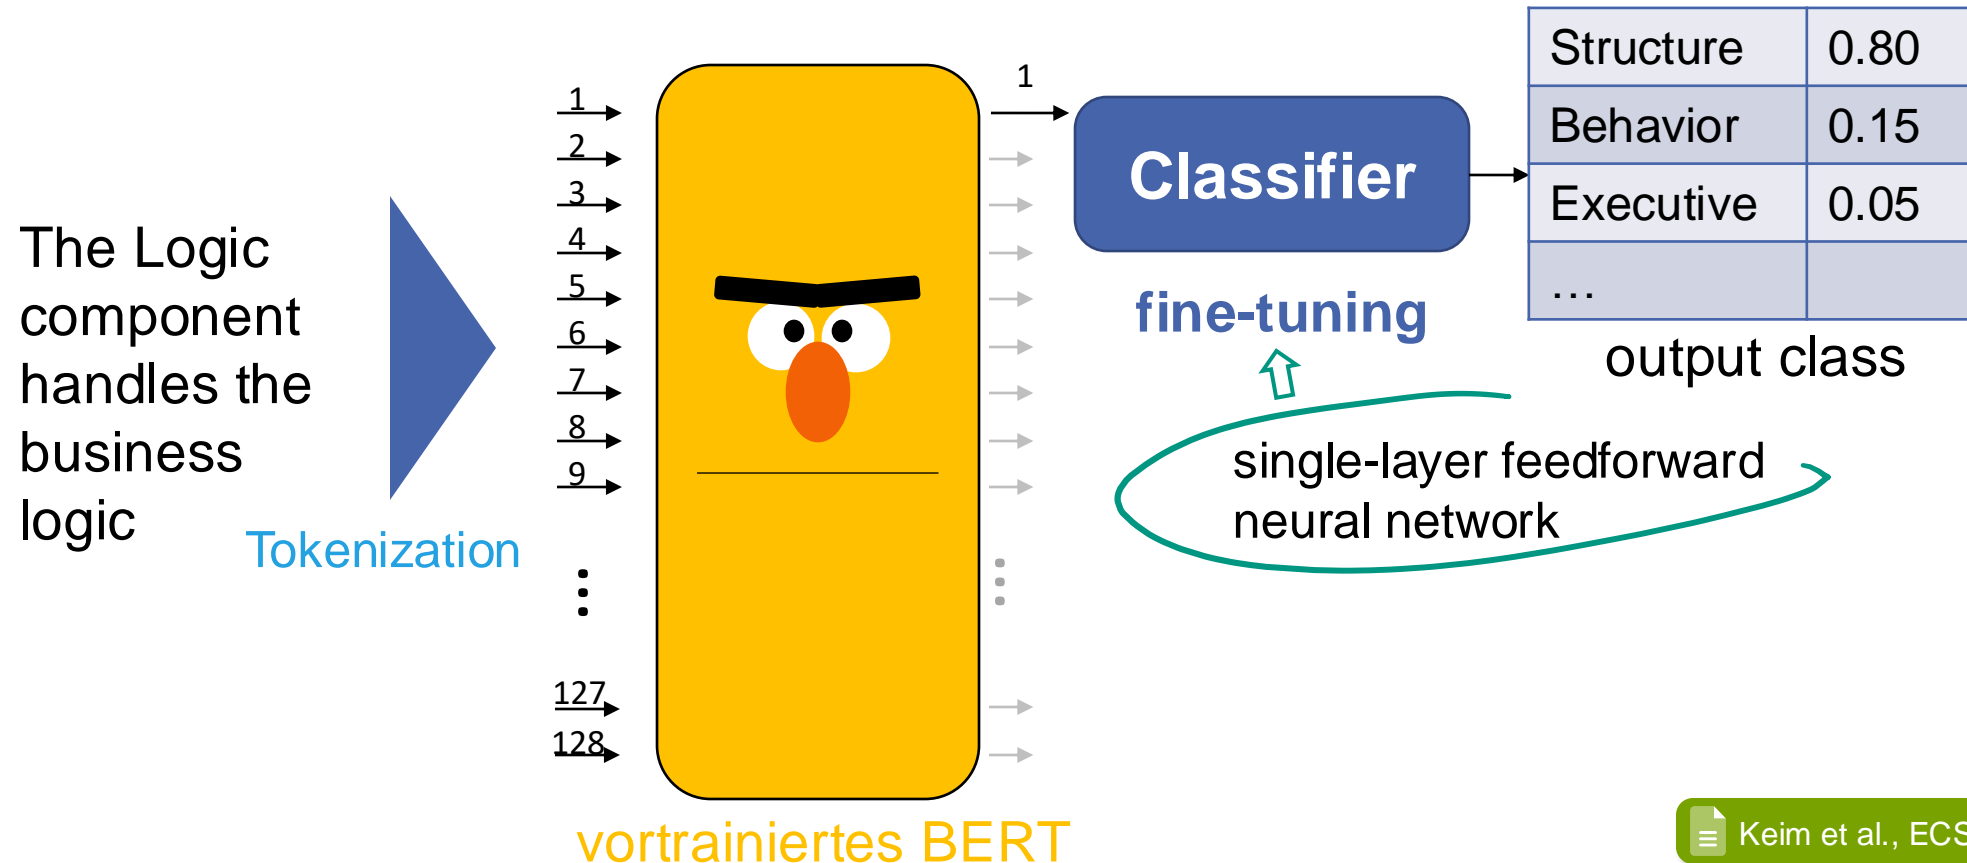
The Logic component handles the business logic

Tokenization

1
2
3
4
5
6
7
8
9
⋮
127
128

vortrainiertes BERT

1

Classifier

fine-tuning

single-layer feedforward neural network

| Structure | 0.80 |
|---|---|
| Behavior | 0.15 |
| Executive | 0.05 |
| … | |

output class

Keim et al., ECS